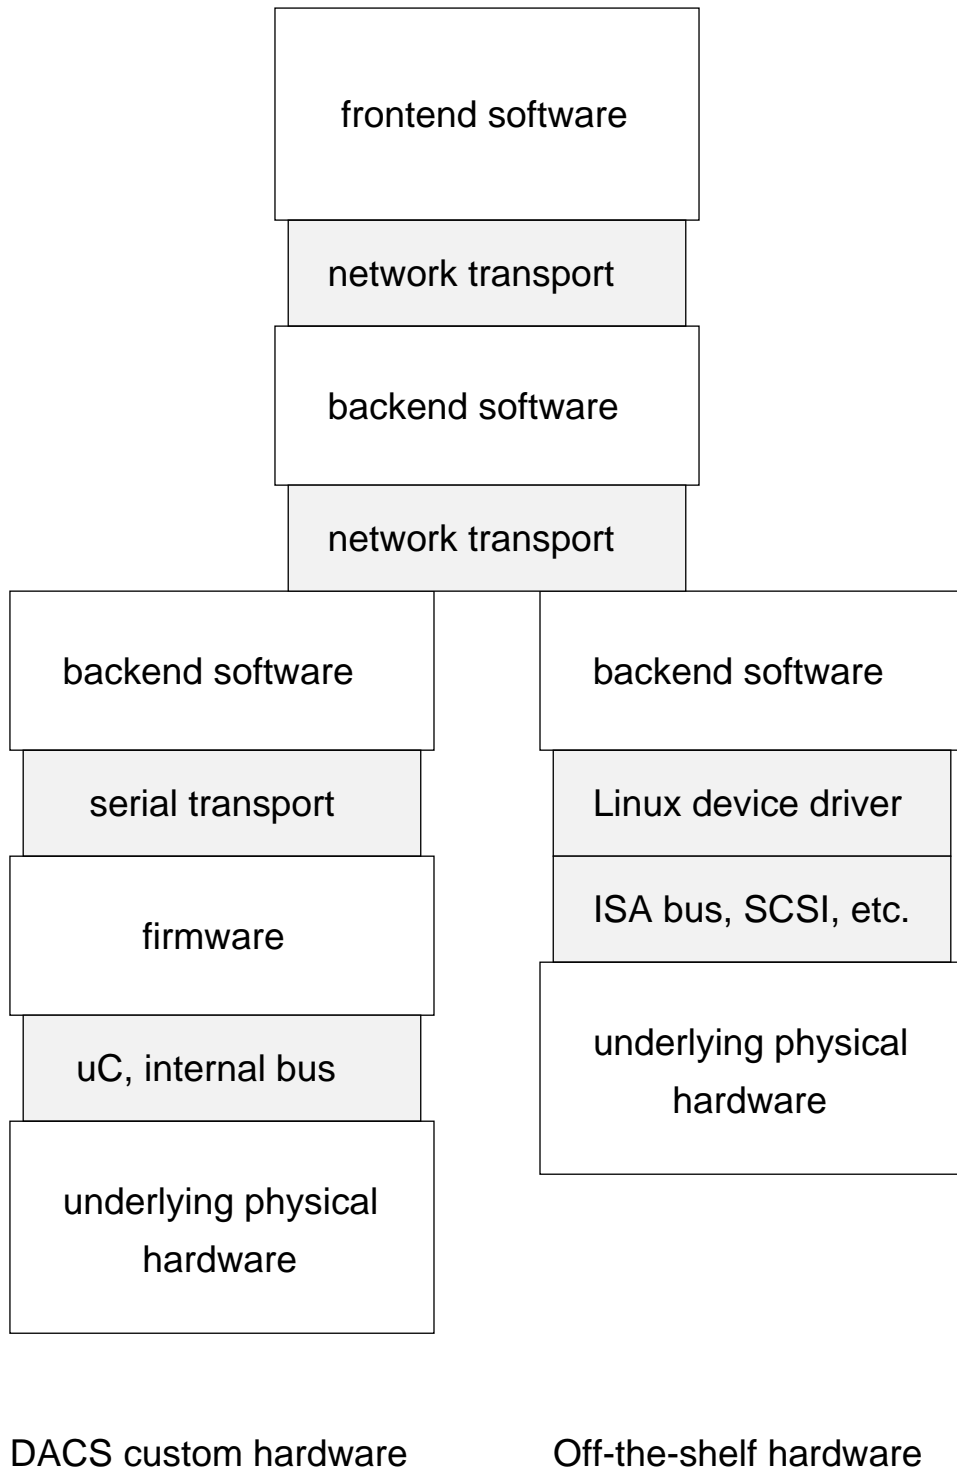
frontend software

network transport

backend software

network transport

backend software

serial transport

firmware

uC, internal bus

underlying physical hardware

backend software

Linux device driver

ISA bus, SCSI, etc.

underlying physical hardware

DACS custom hardware

Off-the-shelf hardware